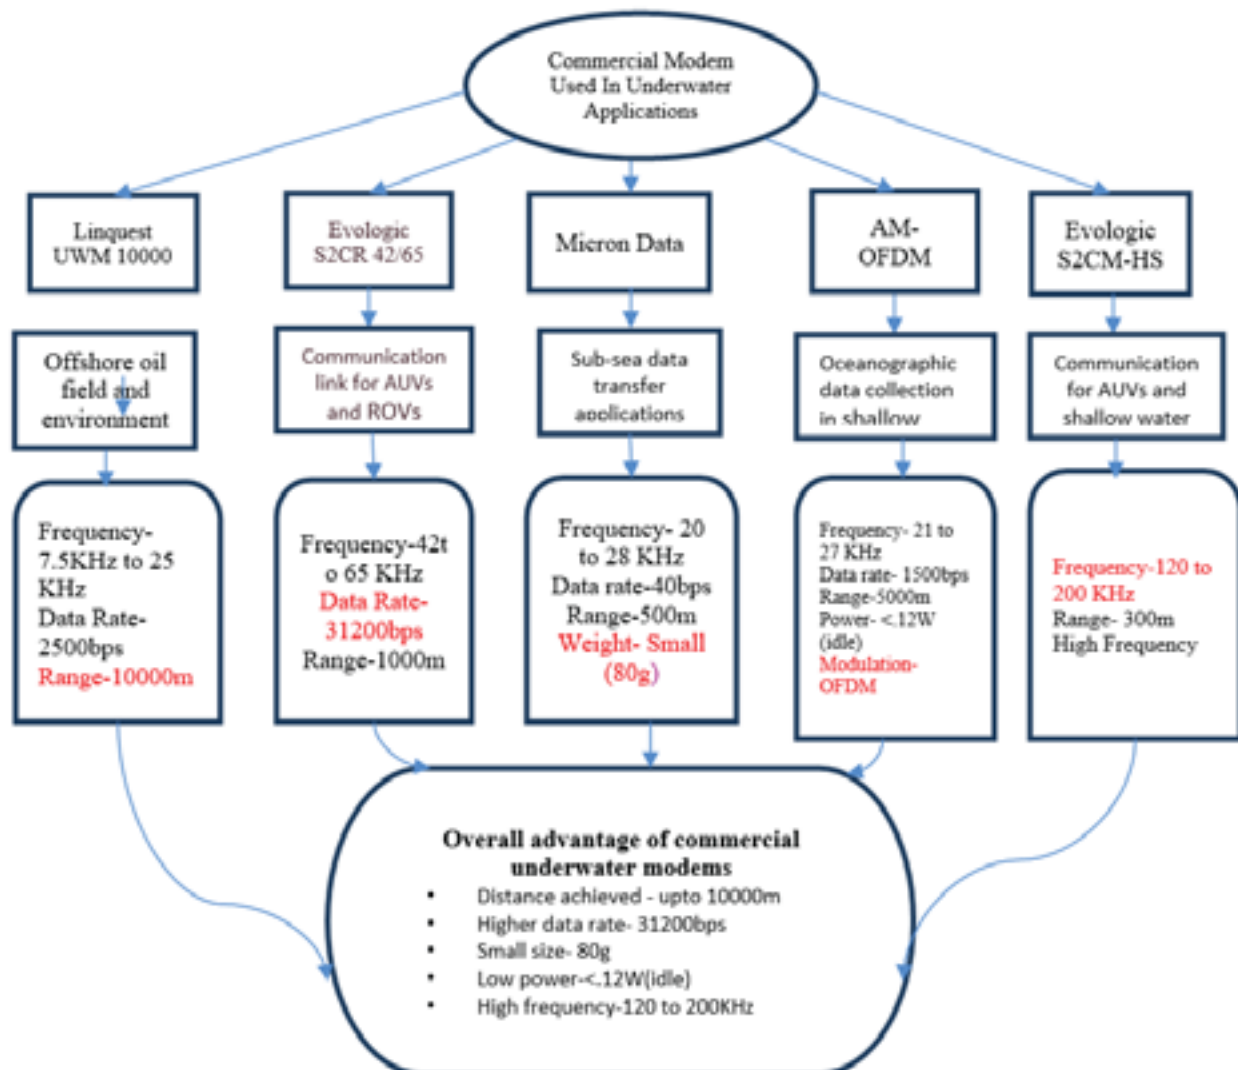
Commercial Modem Used In Underwater Applications

Linquest UWM 10000

Evologic S2CR 42/65

Micron Data

AM-OFDM

Evologic S2CM-HS

Offshore oil field and environment

Communication link for AUVs and ROVs

Sub-sea data transfer applications

Oceanographic data collection in shallow

Communication for AUVs and shallow water

Frequency-7.5KHz to 25 KHz
Data Rate-2500bps
Range-10000m

Frequency-42to 65 KHz
Data Rate-31200bps
Range-1000m

Frequency- 20 to 28 KHz
Data rate-40bps
Range-500m
Weight- Small (80g)

Frequency- 21 to 27 KHz
Data rate- 1500bps
Range-5000m
Power- <.12W (idle)
Modulation-OFDM

Frequency-120 to 200 KHz
Range- 300m
High Frequency

Overall advantage of commercial underwater modems
• Distance achieved - upto 10000m
• Higher data rate- 31200bps
• Small size- 80g
• Low power-<.12W(idle)
• High frequency-120 to 200KHz